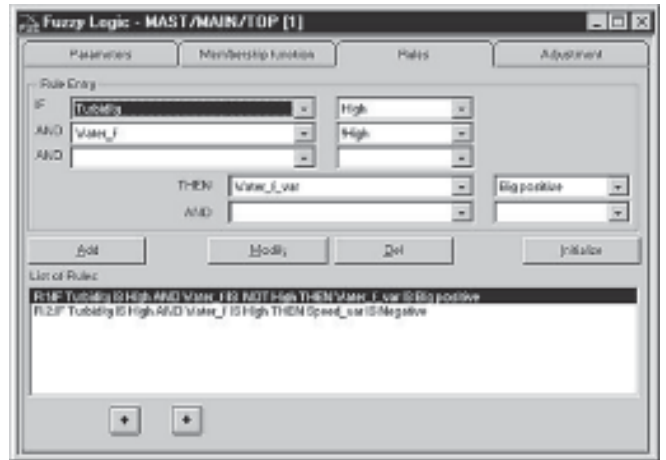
Fuzzy Logic - MAST/MAIN/TOP [1]

Parameters | Membership function | Rules | Adjustment

Rule Entry

IF Turbidity High

AND Water_f High

AND

THEN Water_f_var Big positive

AND

Add | Modify | Del | Initialize

List of Rules:

R.1:IF Turbidity IS High AND Water_f IS NOT High THEN Water_f_var IS Big positive
R.2:IF Turbidity IS High AND Water_f IS High THEN Speed_var IS Negative

+ +